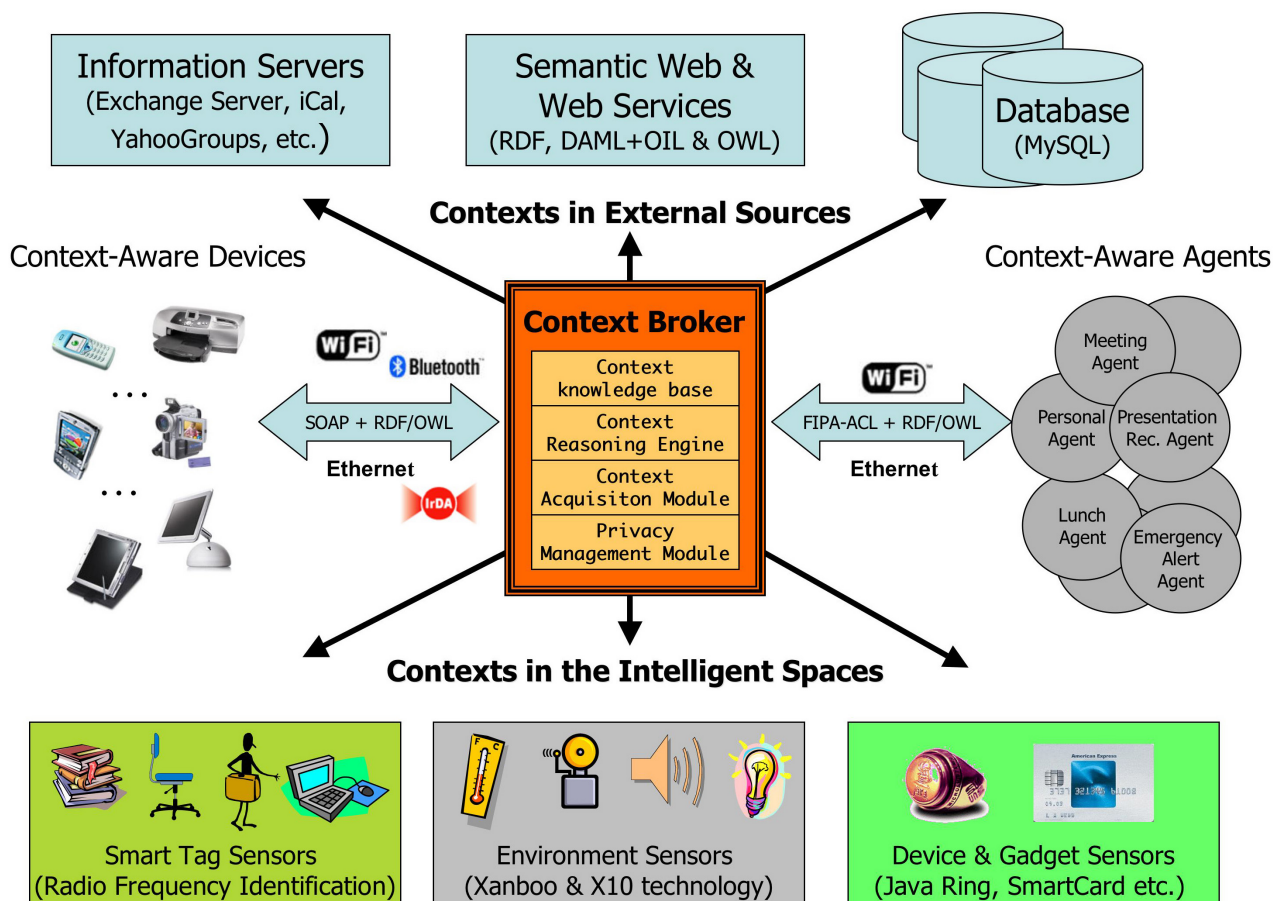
Information Servers
(Exchange Server, iCal, YahooGroups, etc.)

Semantic Web & Web Services
(RDF, DAML+OIL & OWL)

Database
(MySQL)

Contexts in External Sources

Context-Aware Devices

Context-Aware Agents

WiFi
Bluetooth
SOAP + RDF/OWL
Ethernet
IrDA

Context Broker
Context knowledge base
Context Reasoning Engine
Context Acquisiton Module
Privacy Management Module

WiFi
FIPA-ACL + RDF/OWL
Ethernet

Meeting Agent
Personal Agent
Presentation Rec. Agent
Lunch Agent
Emergency Alert Agent

Contexts in the Intelligent Spaces

Smart Tag Sensors
(Radio Frequency Identification)

F C

Environment Sensors
(Xanboo & X10 technology)

American Express

Device & Gadget Sensors
(Java Ring, SmartCard etc.)